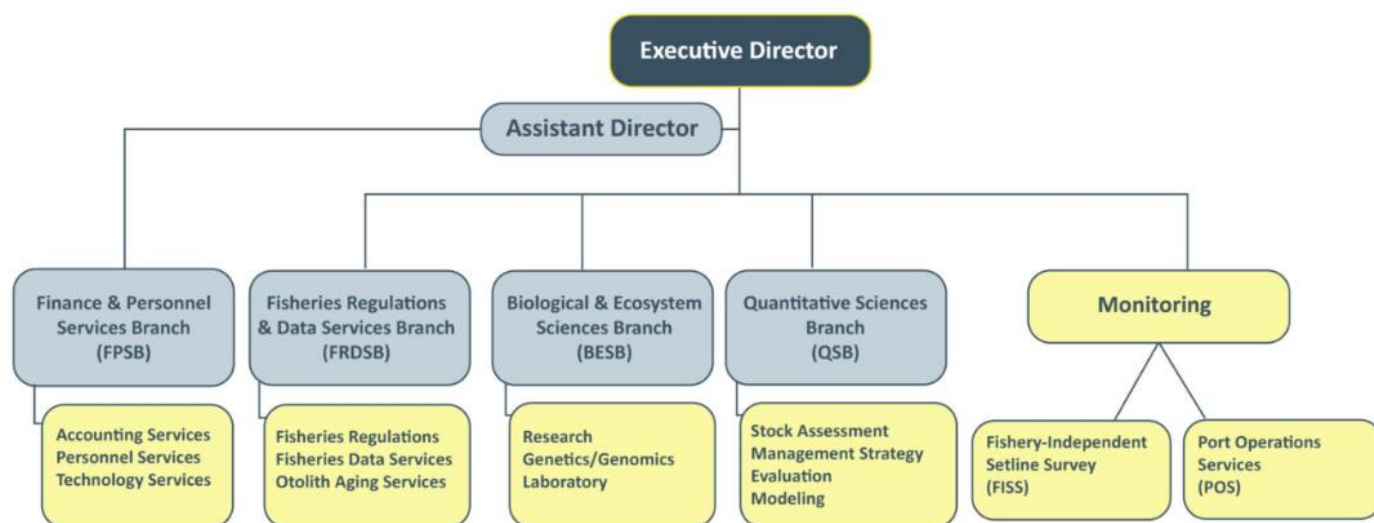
Executive Director

Assistant Director

Finance & Personnel Services Branch (FPSB)

Accounting Services
Personnel Services
Technology Services

Fisheries Regulations & Data Services Branch (FRDSB)

Fisheries Regulations
Fisheries Data Services
Otolith Aging Services

Biological & Ecosystem Sciences Branch (BESB)

Research
Genetics/Genomics
Laboratory

Quantitative Sciences Branch (QSB)

Stock Assessment
Management Strategy
Evaluation
Modeling

Monitoring

Fishery-Independent Setline Survey (FISS)

Port Operations Services (POS)